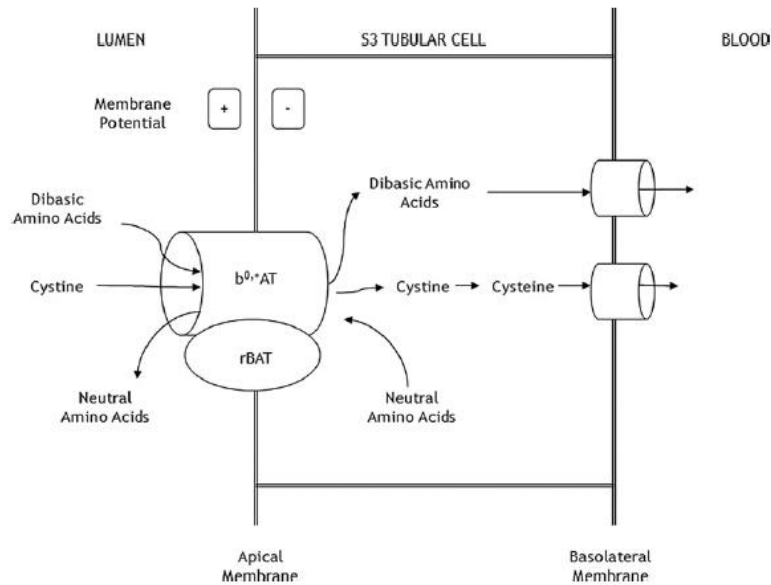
LUMEN

S3 TUBULAR CELL

BLOOD

Membrane Potential

+

-

Dibasic Amino Acids

Dibasic Amino Acids

Cystine

$b^{0,+}AT$

Cystine

Cysteine

rBAT

Neutral Amino Acids

Neutral Amino Acids

Apical Membrane

Basolateral Membrane